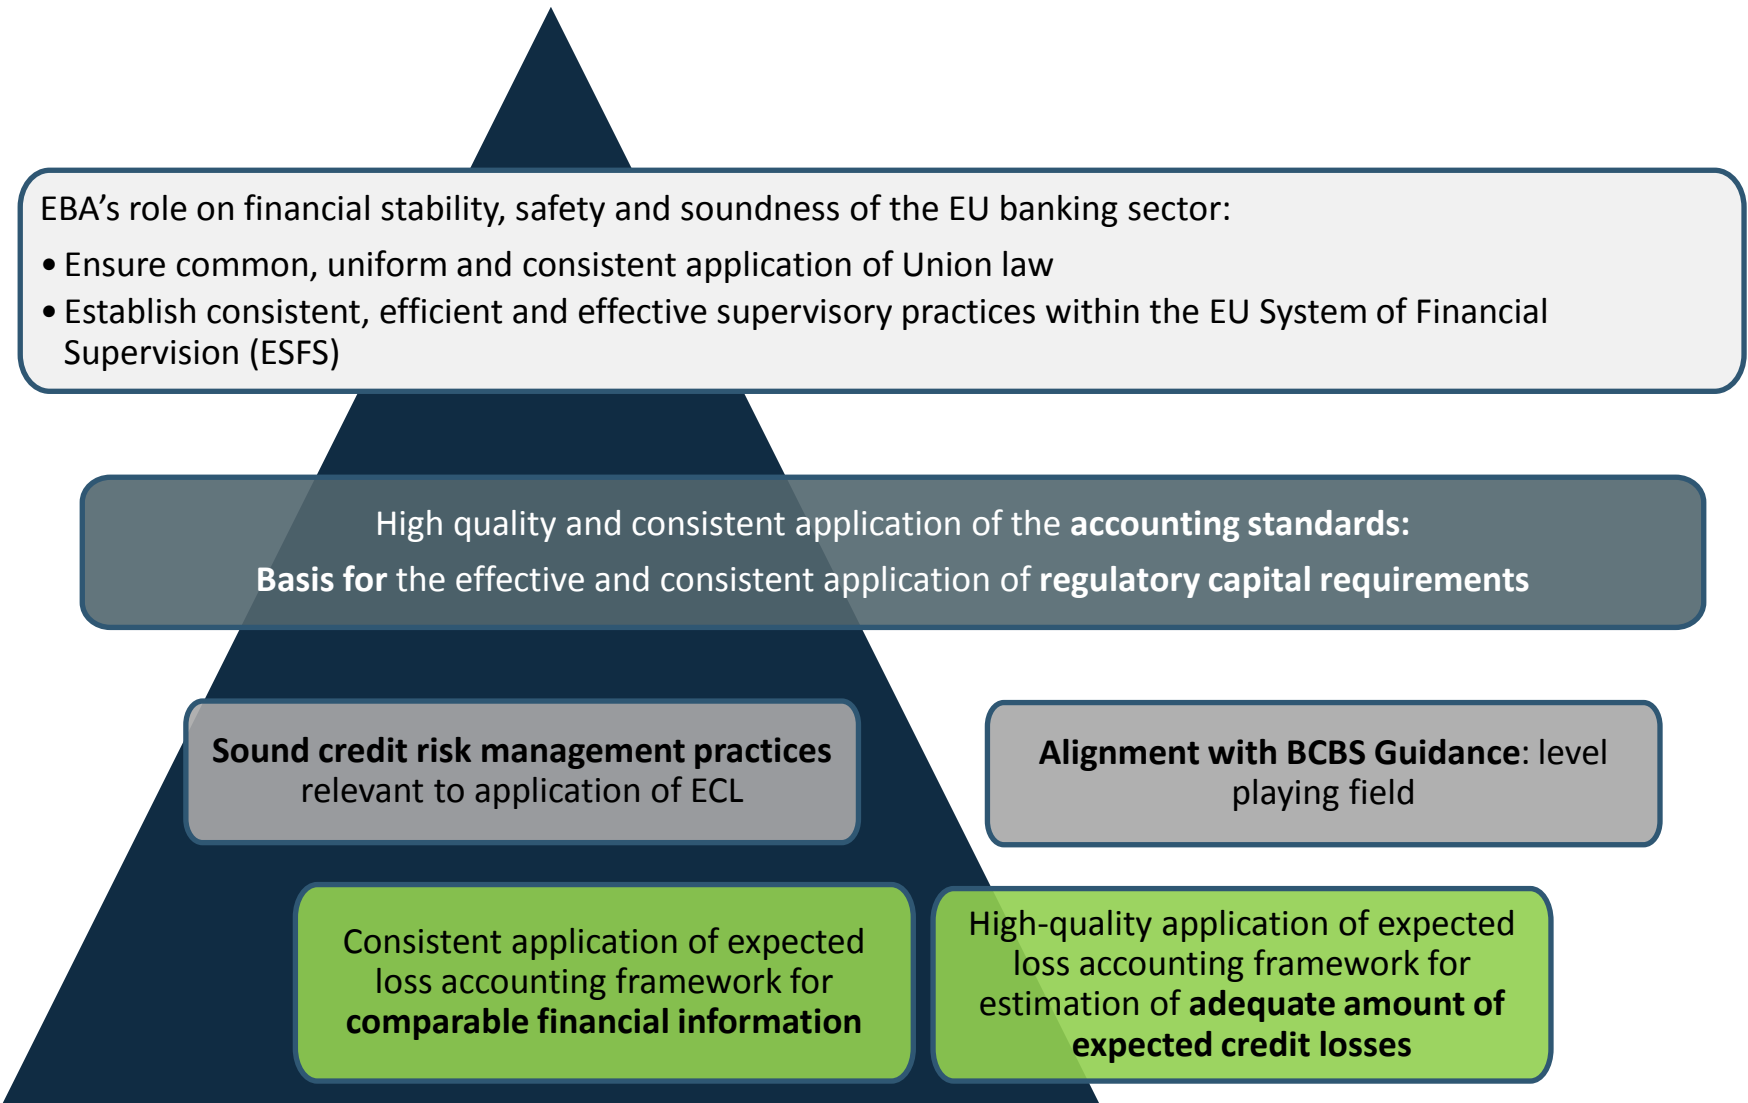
EBA’s role on financial stability, safety and soundness of the EU banking sector:

• Ensure common, uniform and consistent application of Union law
• Establish consistent, efficient and effective supervisory practices within the EU System of Financial Supervision (ESFS)

High quality and consistent application of the **accounting standards:**

**Basis for** the effective and consistent application of **regulatory capital requirements**

**Sound credit risk management practices** relevant to application of ECL

**Alignment with BCBS Guidance**: level playing field

Consistent application of expected loss accounting framework for **comparable financial information**

High-quality application of expected loss accounting framework for estimation of **adequate amount of expected credit losses**